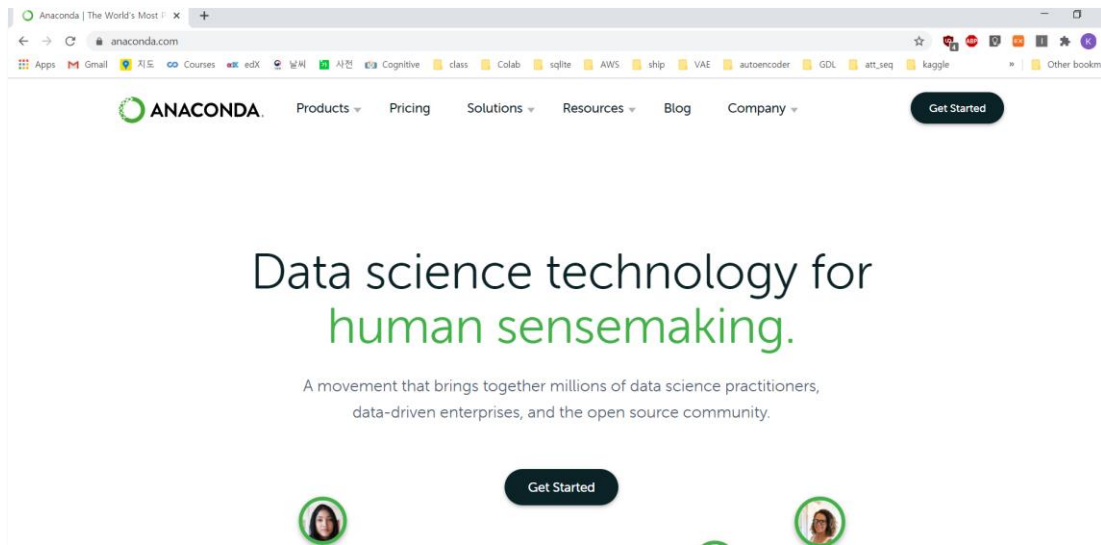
Anaconda | The World's Most P ×  +

anaconda.com

Apps  Gmail  지도  Courses  edX  날씨  사전  Cognitive  class  Colab  sqlite  AWS  ship  VAE  autoencoder  GDL  att_seq  kaggle  »  Other bookm

ANACONDA.  Products  Pricing  Solutions  Resources  Blog  Company  Get Started

Data science technology for human sensemaking.

A movement that brings together millions of data science practitioners, data-driven enterprises, and the open source community.

Get Started